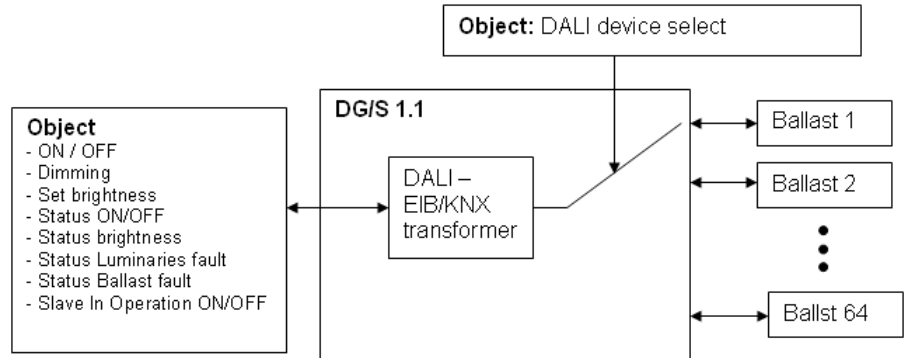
Object: DALI device select

Object
- ON / OFF
- Dimming
- Set brightness
- Status ON/OFF
- Status brightness
- Status Luminaries fault
- Status Ballast fault
- Slave In Operation ON/OFF

DG/S 1.1

DALI – EIB/KNX transformer

Ballast 1

Ballast 2

Ballst 64